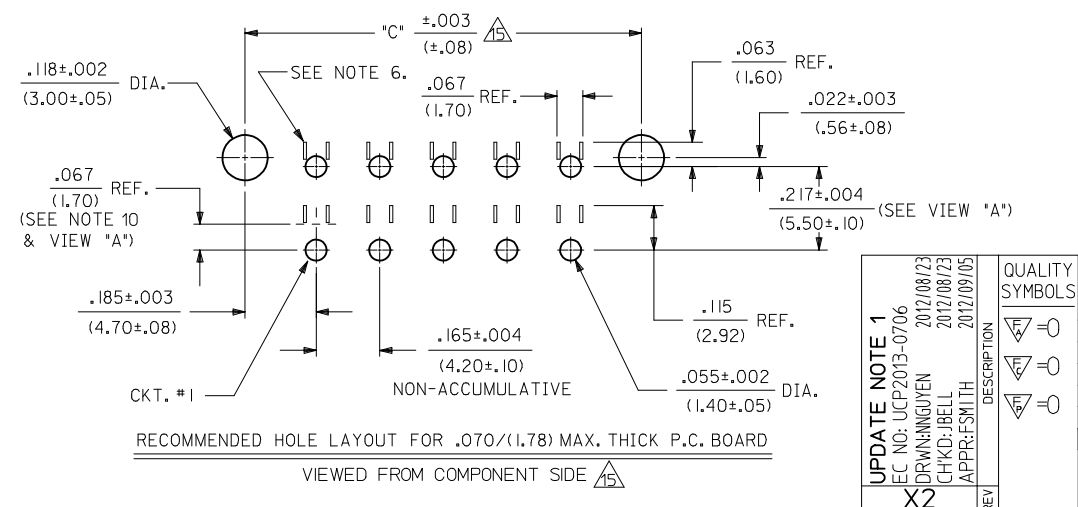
"C" $\frac{\pm.003}{(\pm.08)}$ 15

$\frac{.118\pm.002}{(3.00\pm.05)}$ DIA.

SEE NOTE 6.

$\frac{.067}{(1.70)}$ REF.

$\frac{.063}{(1.60)}$ REF.

$\frac{.022\pm.003}{(.56\pm.08)}$

$\frac{.067}{(1.70)}$ REF.
(SEE NOTE 10 & VIEW "A")

$\frac{.217\pm.004}{(5.50\pm.10)}$ (SEE VIEW "A")

$\frac{.185\pm.003}{(4.70\pm.08)}$

$\frac{.115}{(2.92)}$ REF.

$\frac{.165\pm.004}{(4.20\pm.10)}$
NON-ACCUMULATIVE

CKT. #1

$\frac{.055\pm.002}{(1.40\pm.05)}$ DIA.

RECOMMENDED HOLE LAYOUT FOR .070/(1.78) MAX. THICK P.C. BOARD

VIEWED FROM COMPONENT SIDE 15

UPDATE NOTE 1
EC NO: UCP2013-0706
DRWN:NNGUYEN 2012/08/23
CHKD:JBELL 2012/08/23
APPR:FSMITH 2012/09/05
DESCRIPTION
X2
REV

QUALITY SYMBOLS
FA =O
FC =O
FP =O